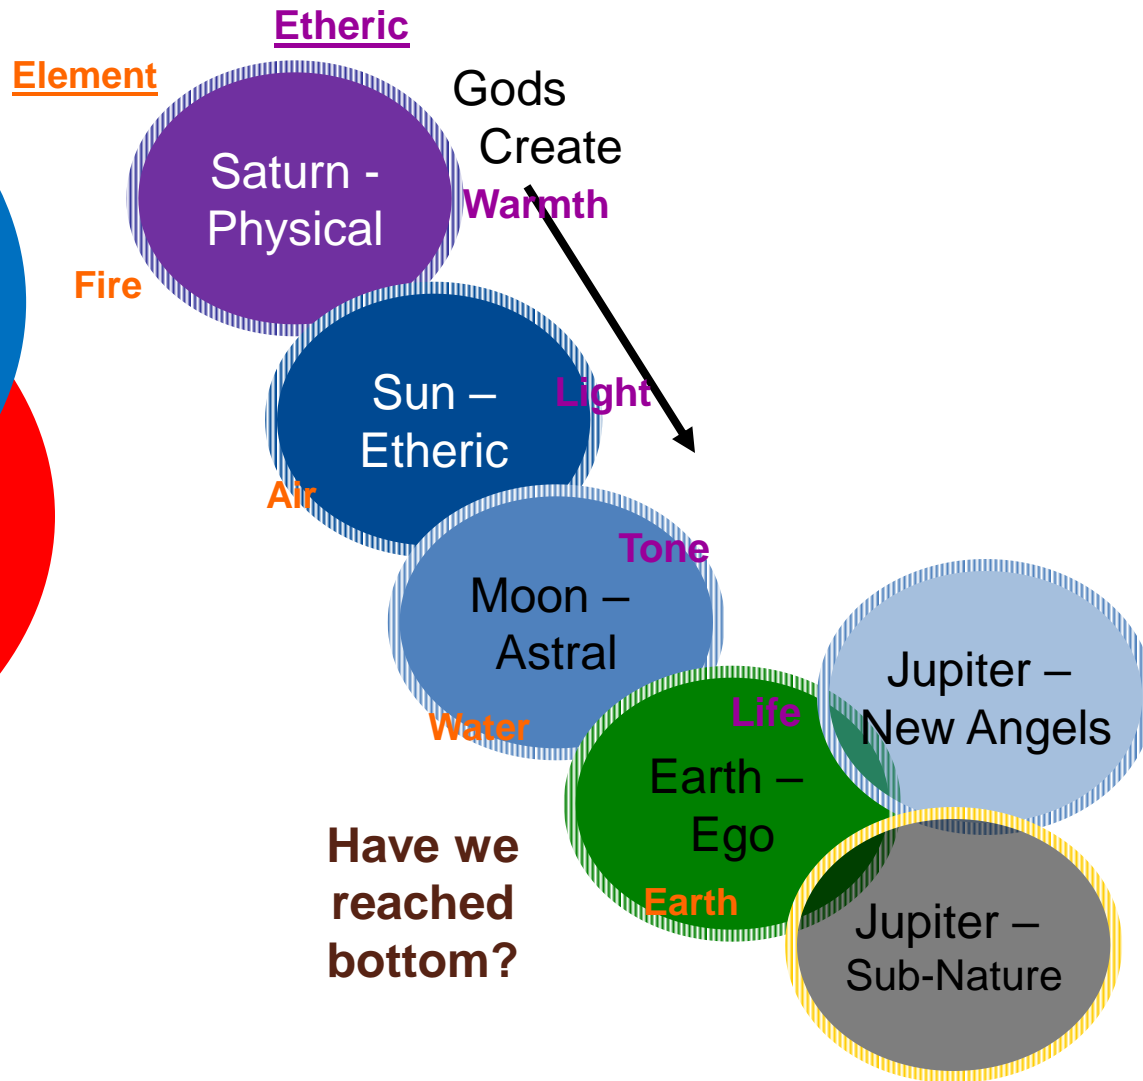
Etheric

Element

Gods
Create

Saturn - Physical

Warmth

Fire

Sun – Etheric

Light

Air

Tone

Moon – Astral

Water

Life

Jupiter – New Angels

Earth – Ego

Earth

Have we reached bottom?

Jupiter – Sub-Nature